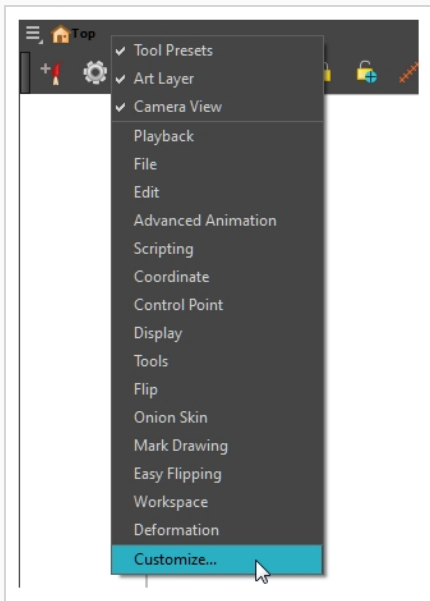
Top

✔ Tool Presets
✔ Art Layer
✔ Camera View
Playback
File
Edit
Advanced Animation
Scripting
Coordinate
Control Point
Display
Tools
Flip
Onion Skin
Mark Drawing
Easy Flipping
Workspace
Deformation
Customize...